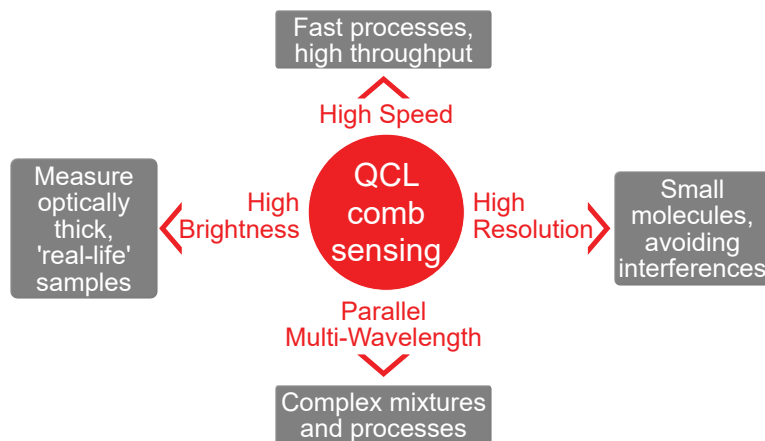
Fast processes, high throughput

High Speed

Measure optically thick, 'real-life' samples

High Brightness

QCL comb sensing

High Resolution

Small molecules, avoiding interferences

Parallel Multi-Wavelength

Complex mixtures and processes